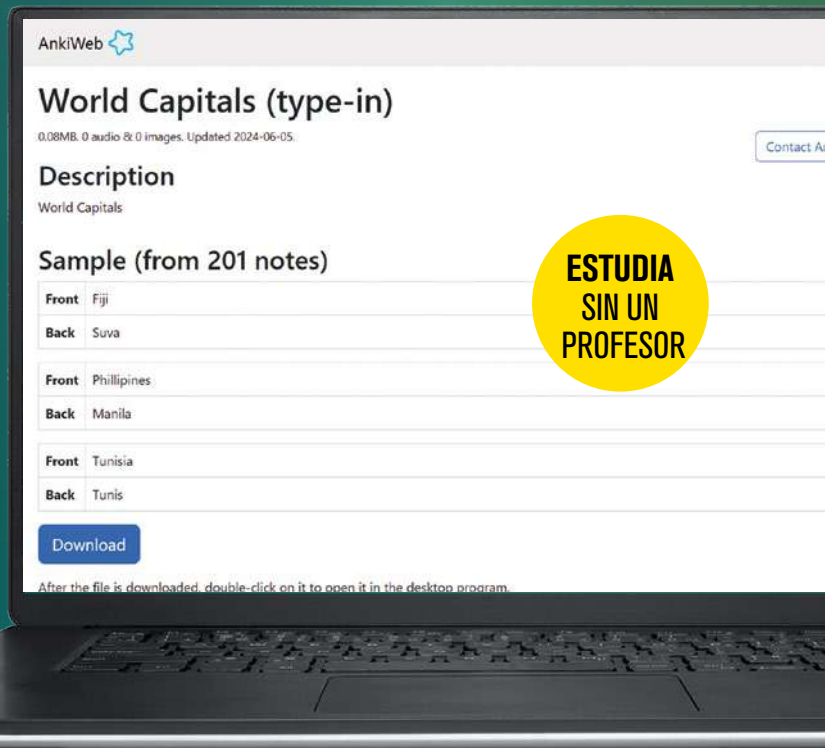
AnkiWeb

World Capitals (type-in)

0.08MB. 0 audio & 0 images. Updated 2024-06-05.

Contact A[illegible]

Description

World Capitals

Sample (from 201 notes)

| Front | Fiji |
|---|---|
| Back | Suva |

| Front | Phillipines |
|---|---|
| Back | Manila |

| Front | Tunisia |
|---|---|
| Back | Tunis |

Download

After the file is downloaded, double-click on it to open it in the desktop program.

ESTUDIA SIN UN PROFESOR